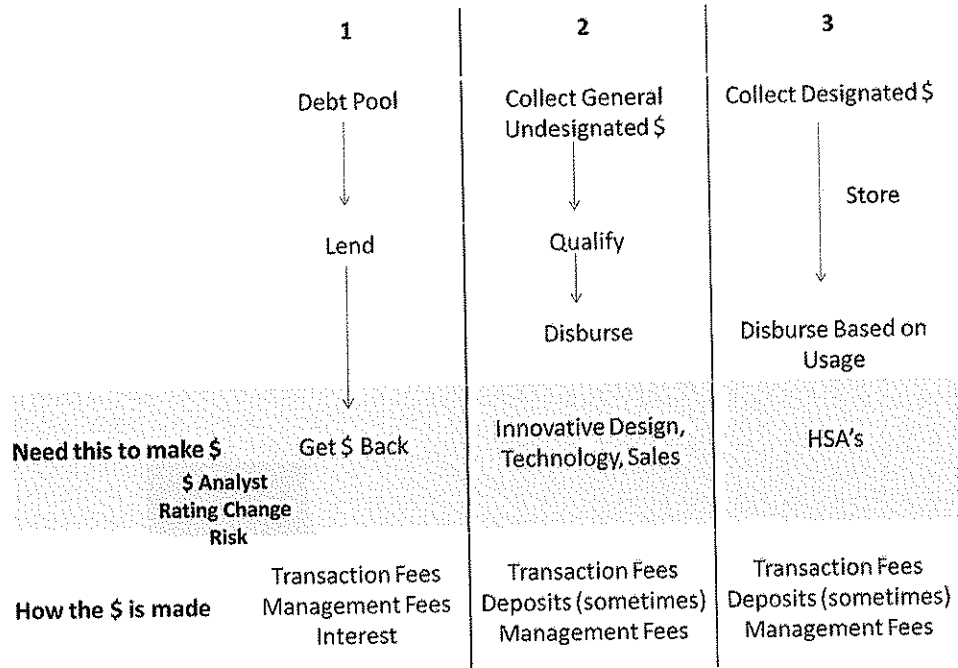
| | 1 | 2 | 3 |
|---|---|---|---|
| | Debt Pool | Collect General Undesignated \$ | Collect Designated \$ |
| | Lend | Qualify | Store |
| | | Disburse | Disburse Based on Usage |
| **Need this to make \$** **\$ Analyst Rating Change Risk** | Get \$ Back | Innovative Design, Technology, Sales | HSA's |
| **How the \$ is made** | Transaction Fees Management Fees Interest | Transaction Fees Deposits (sometimes) Management Fees | Transaction Fees Deposits (sometimes) Management Fees |